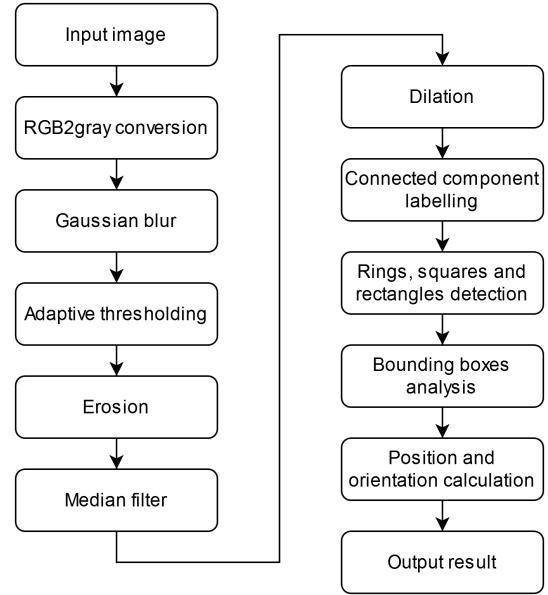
Input image

RGB2gray conversion

Gaussian blur

Adaptive thresholding

Erosion

Median filter

Dilation

Connected component labelling

Rings, squares and rectangles detection

Bounding boxes analysis

Position and orientation calculation

Output result